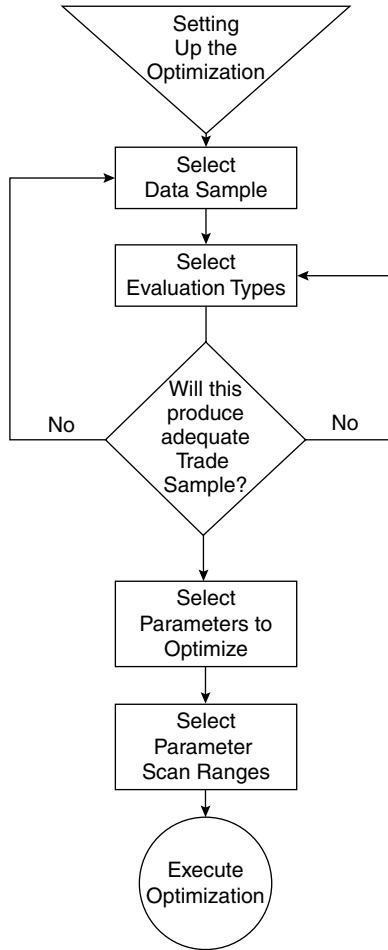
Setting Up the Optimization

Select Data Sample

Select Evaluation Types

No

Will this produce adequate Trade Sample?

No

Select Parameters to Optimize

Select Parameter Scan Ranges

Execute Optimization